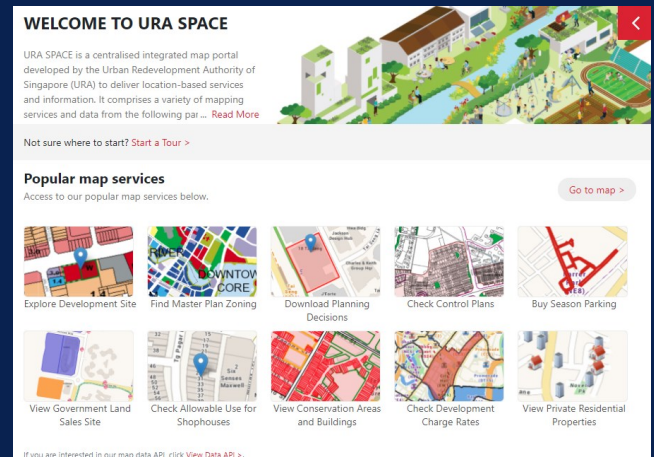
WELCOME TO URA SPACE

URA SPACE is a centralised integrated map portal developed by the Urban Redevelopment Authority of Singapore (URA) to deliver location-based services and information. It comprises a variety of mapping services and data from the following par... Read More

Not sure where to start? Start a Tour >

Popular map services

Access to our popular map services below.

Go to map >

Explore Development Site

Find Master Plan Zoning

Download Planning Decisions

Check Control Plans

Buy Season Parking

View Government Land Sales Site

Check Allowable Use for Shophouses

View Conservation Areas and Buildings

Check Development Charge Rates

View Private Residential Properties

If you are interested in our map data API, click View Data API >.